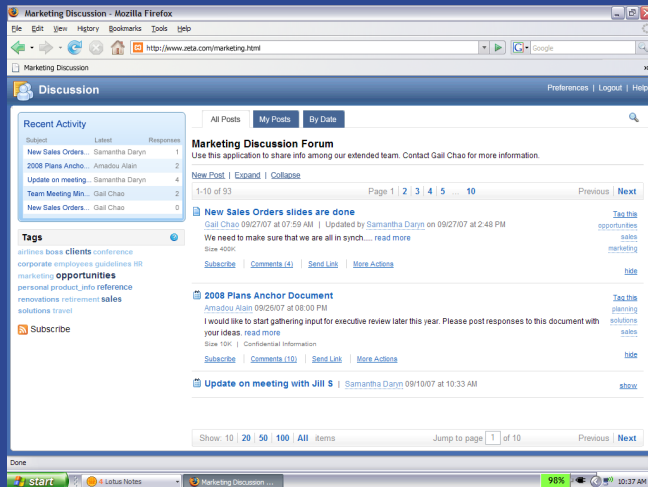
Marketing Discussion - Mozilla Firefox

File Edit View History Bookmarks Tools Help

http://www.zeta.com/marketing.html

Google

Marketing Discussion

Discussion

Preferences | Logout | Help

Recent Activity

| Subject | Latest | Responses |
|---|---|---|
| New Sales Orders... | Samantha Daryn | 1 |
| 2008 Plans Ancho... | Amadou Alain | 2 |
| Update on meeting... | Samantha Daryn | 4 |
| Team Meeting Min... | Gail Chao | 2 |
| New Sales Orders... | Gail Chao | 0 |

Tags

airlines boss clients conference corporate employees guidelines HR marketing opportunities personal product_info reference renovations retirement sales solutions travel

Subscribe

All Posts | My Posts | By Date

Marketing Discussion Forum

Use this application to share info among our extended team. Contact Gail Chao for more information.

New Post | Expand | Collapse

1-10 of 93

Page 1 | 2 | 3 | 4 | 5 ... 10

Previous | Next

New Sales Orders slides are done

Gail Chao 09/27/07 at 07:59 AM | Updated by Samantha Daryn on 09/27/07 at 2:48 PM

We need to make sure that we are all in synch..... read more

Size 400K

Subscribe | Comments (4) | Send Link | More Actions

Tag this opportunities sales marketing

hide

2008 Plans Anchor Document

Amadou Alain 09/26/07 at 08:00 PM

I would like to start gathering input for executive review later this year. Please post responses to this document with your ideas. read more

Size 10K | Confidential Information

Subscribe | Comments (10) | Send Link | More Actions

Tag this planning solutions sales

hide

Update on meeting with Jill S | Samantha Daryn 09/10/07 at 10:33 AM

show

Show: 10 | 20 | 50 | 100 | All items

Jump to page 1 of 10

Previous | Next

Done

start

Lotus Notes

Marketing Discussion ...

98%

10:37 AM